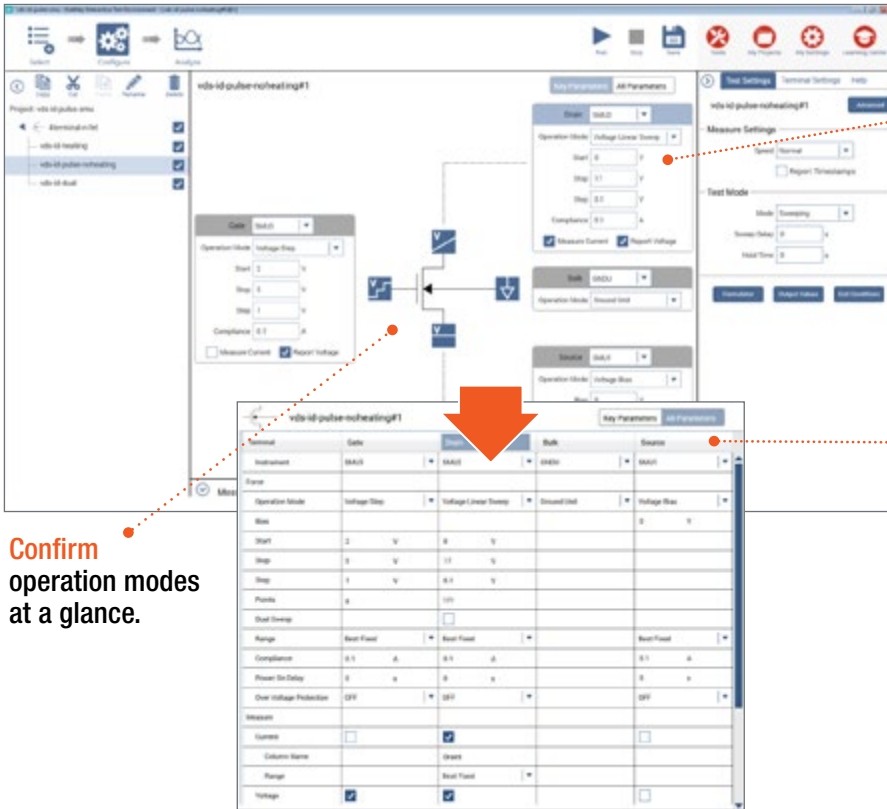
Select Configure Analyze

Run Stop Save Tools My Projects My Settings Learning Center

Copy Cut Paste Rename Delete

Project: vds-id-pulse.smu

4terminal-n-fet

vds-id-heating

vds-id-pulse-noheating

vds-id-dual

vds-id-pulse-noheating#1

Key Parameters All Parameters

Drain SMU3

Operation Mode Voltage Linear Sweep

Start 0 V

Stop 17 V

Step 0.1 V

Compliance 0.1 A

Measure Current Report Voltage

Gate SMU3

Operation Mode Voltage Step

Start 2 V

Stop 5 V

Step 1 V

Compliance 0.1 A

Measure Current Report Voltage

Bulk GNDU

Operation Mode Ground Unit

Source SMU1

Operation Mode Voltage Bias

Bias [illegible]

Test Settings Terminal Settings Help

vds-id-pulse-noheating#1 Advanced

Measure Settings

Speed Normal

Report Timestamps

Test Mode

Mode Sweeping

Sweep Delay 0 s

Hold Time 0 s

Formulator Output Values Exit Conditions

Confirm operation modes at a glance.

vds-id-pulse-noheating#1

Key Parameters All Parameters

| Terminal | Gate | Drain | Bulk | Source |
|---|---|---|---|---|
| Instrument | SMU3 | SMU3 | GNDU | SMU1 |
| Force | | | | |
| Operation Mode | Voltage Step | Voltage Linear Sweep | Ground Unit | Voltage Bias |
| Bias | | | | 0 V |
| Start | 2 V | 0 V | | |
| Stop | 5 V | 17 V | | |
| Step | 1 V | 0.1 V | | |
| Points | 4 | 171 | | |
| Dual Sweep | | | | |
| Range | Best Fixed | Best Fixed | | Best Fixed |
| Compliance | 0.1 A | 0.1 A | | 0.1 A |
| Power On Delay | 0 s | 0 s | | 0 s |
| Over Voltage Protection | OFF | OFF | | OFF |
| Measure | | | | |
| Current | | | | |
| Column Name | | DrainI | | |
| Range | | Best Fixed | | |
| Voltage | | | | |

Meas